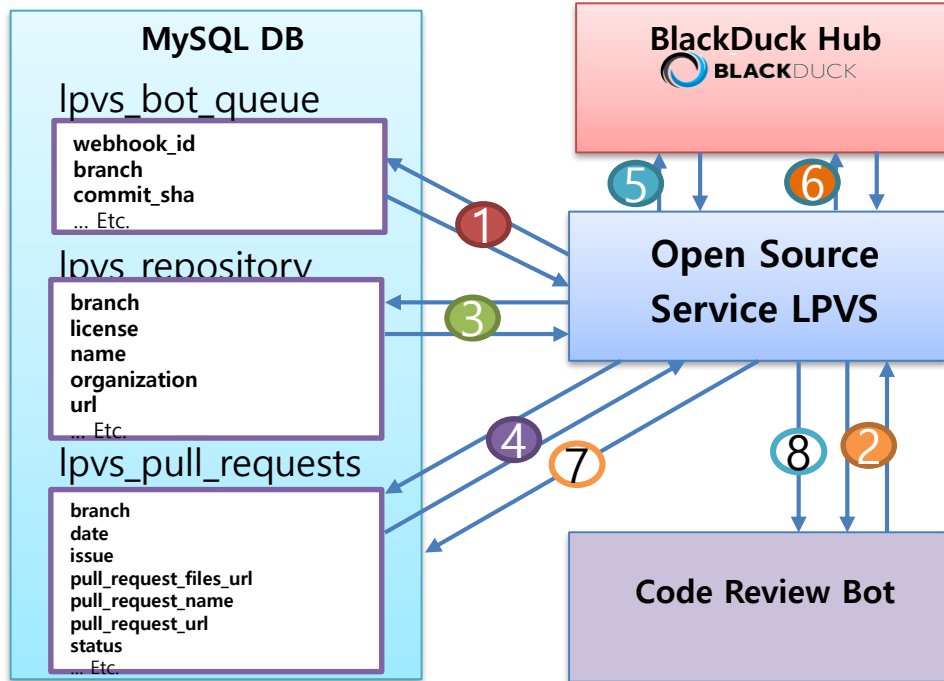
MySQL DB

lpvs_bot_queue

webhook_id
branch
commit_sha
... Etc.

lpvs_repository

branch
license
name
organization
url
... Etc.

lpvs_pull_requests

branch
date
issue
pull_request_files_url
pull_request_name
pull_request_url
status
... Etc.

BlackDuck Hub
BLACKDUCK

5
6
1
3
4
7
8
2

Open Source Service LPVS

Code Review Bot